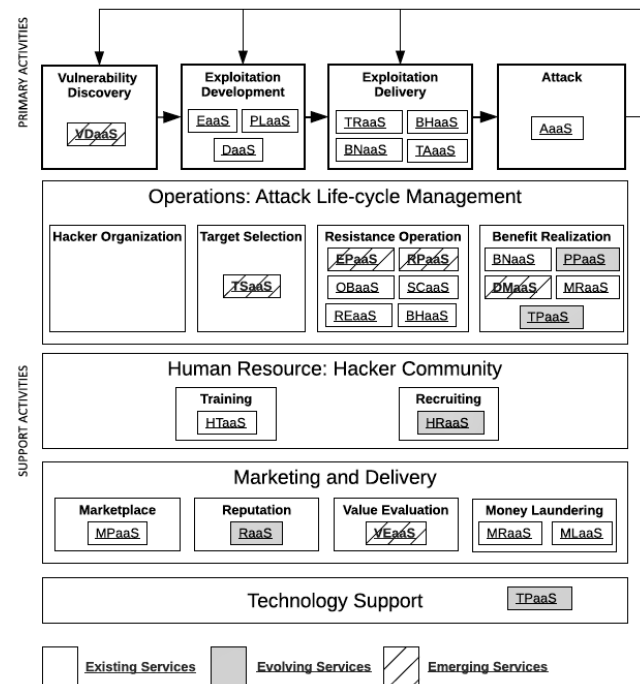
PRIMARY ACTIVITIES

Vulnerability Discovery

VDaaS

Exploitation Development

EaaS

PLaaS

DaaS

Exploitation Delivery

TRaaS

BHaaS

BNaaS

TAaaS

Attack

AaaS

Operations: Attack Life-cycle Management

Hacker Organization

Target Selection

TSaaS

Resistance Operation

EPaaS

RPaaS

OBaaS

SCaaS

REaaS

BHaaS

Benefit Realization

BNaaS

PPaaS

DMaaS

MRaaS

TPaaS

SUPPORT ACTIVITIES

Human Resource: Hacker Community

Training

HTaaS

Recruiting

HRaaS

Marketing and Delivery

Marketplace

MPaaS

Reputation

RaaS

Value Evaluation

VEaaS

Money Laundering

MRaaS

MLaaS

Technology Support

TPaaS

Existing Services

Evolving Services

Emerging Services